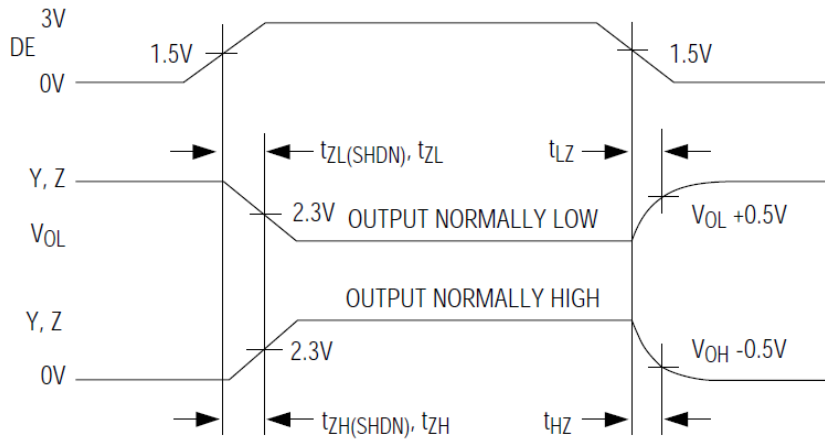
3V

DE

1.5V

1.5V

0V

$t_{ZL(SHDN)}$, $t_{ZL}$

$t_{LZ}$

Y, Z

2.3V

OUTPUT NORMALLY LOW

$V_{OL}$ +0.5V

$V_{OL}$

OUTPUT NORMALLY HIGH

Y, Z

2.3V

$V_{OH}$ -0.5V

0V

$t_{ZH(SHDN)}$, $t_{ZH}$

$t_{HZ}$